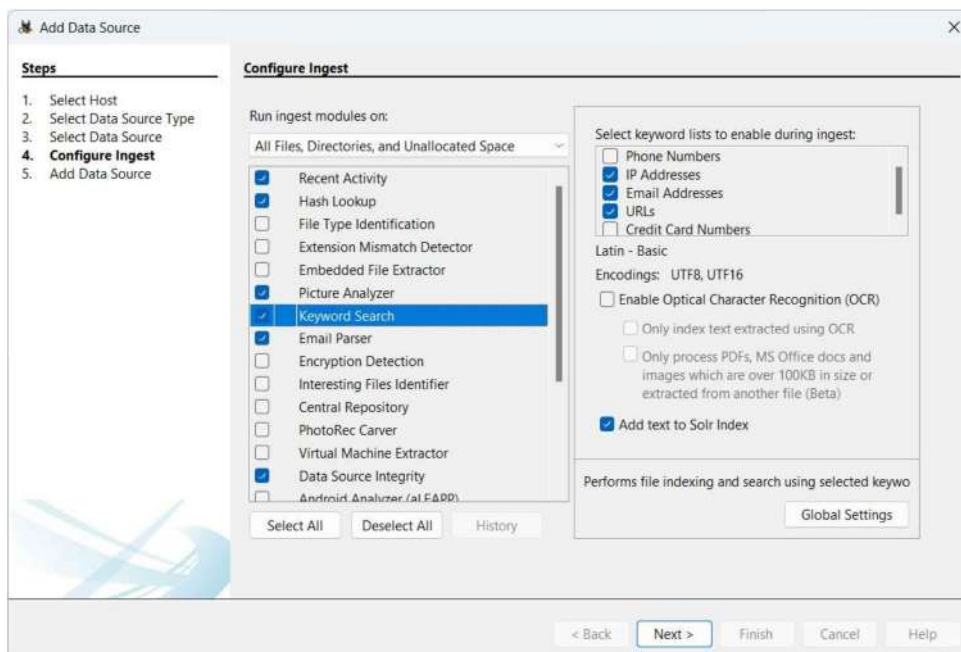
Add Data Source

Steps

1. Select Host
2. Select Data Source Type
3. Select Data Source
4. Configure Ingest
5. Add Data Source

Configure Ingest

Run ingest modules on:

All Files, Directories, and Unallocated Space

Recent Activity
Hash Lookup
File Type Identification
Extension Mismatch Detector
Embedded File Extractor
Picture Analyzer
Keyword Search
Email Parser
Encryption Detection
Interesting Files Identifier
Central Repository
PhotoRec Carver
Virtual Machine Extractor
Data Source Integrity
Android Analyzer (aLEAPP)

Select All
Deselect All
History

Select keyword lists to enable during ingest:

Phone Numbers
IP Addresses
Email Addresses
URLs
Credit Card Numbers

Latin - Basic

Encodings: UTF8, UTF16

Enable Optical Character Recognition (OCR)

Only index text extracted using OCR

Only process PDFs, MS Office docs and images which are over 100KB in size or extracted from another file (Beta)

Add text to Solr Index

Performs file indexing and search using selected keywo

Global Settings

< Back
Next >
Finish
Cancel
Help